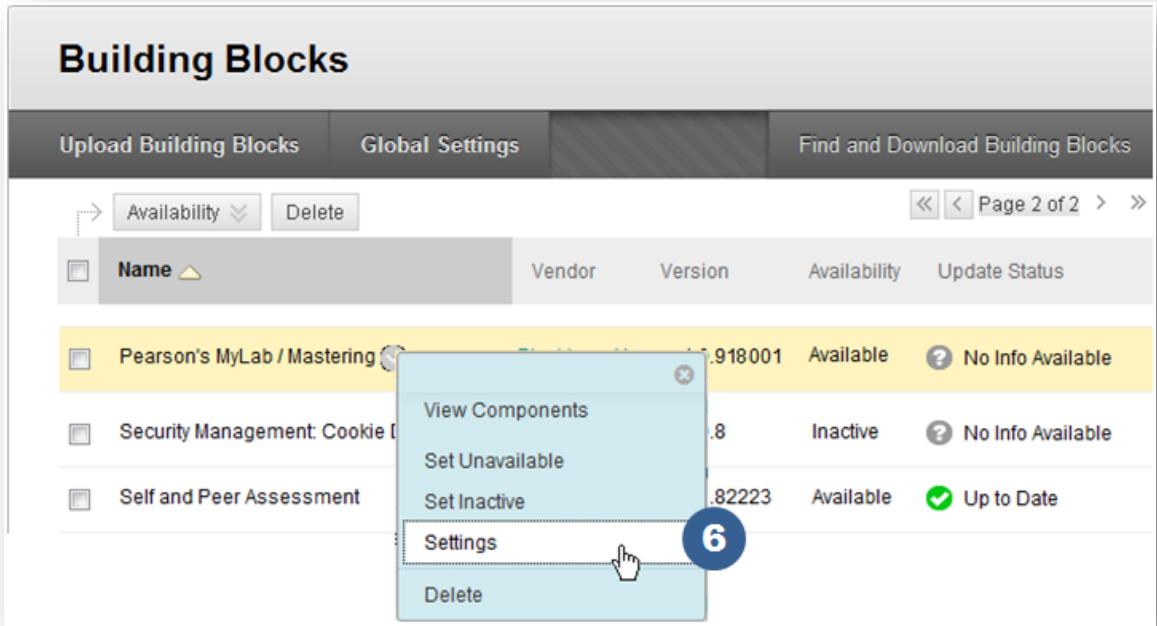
Building Blocks

Upload Building Blocks | Global Settings | Find and Download Building Blocks

Availability | Delete

Page 2 of 2

| | Name | Vendor | Version | Availability | Update Status |
|---|---|---|---|---|---|
| | Pearson's MyLab / Mastering | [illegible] | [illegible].918001 | Available | No Info Available |
| | Security Management: Cookie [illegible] | | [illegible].8 | Inactive | No Info Available |
| | Self and Peer Assessment | | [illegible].82223 | Available | Up to Date |

View Components
Set Unavailable
Set Inactive
Settings
Delete

6